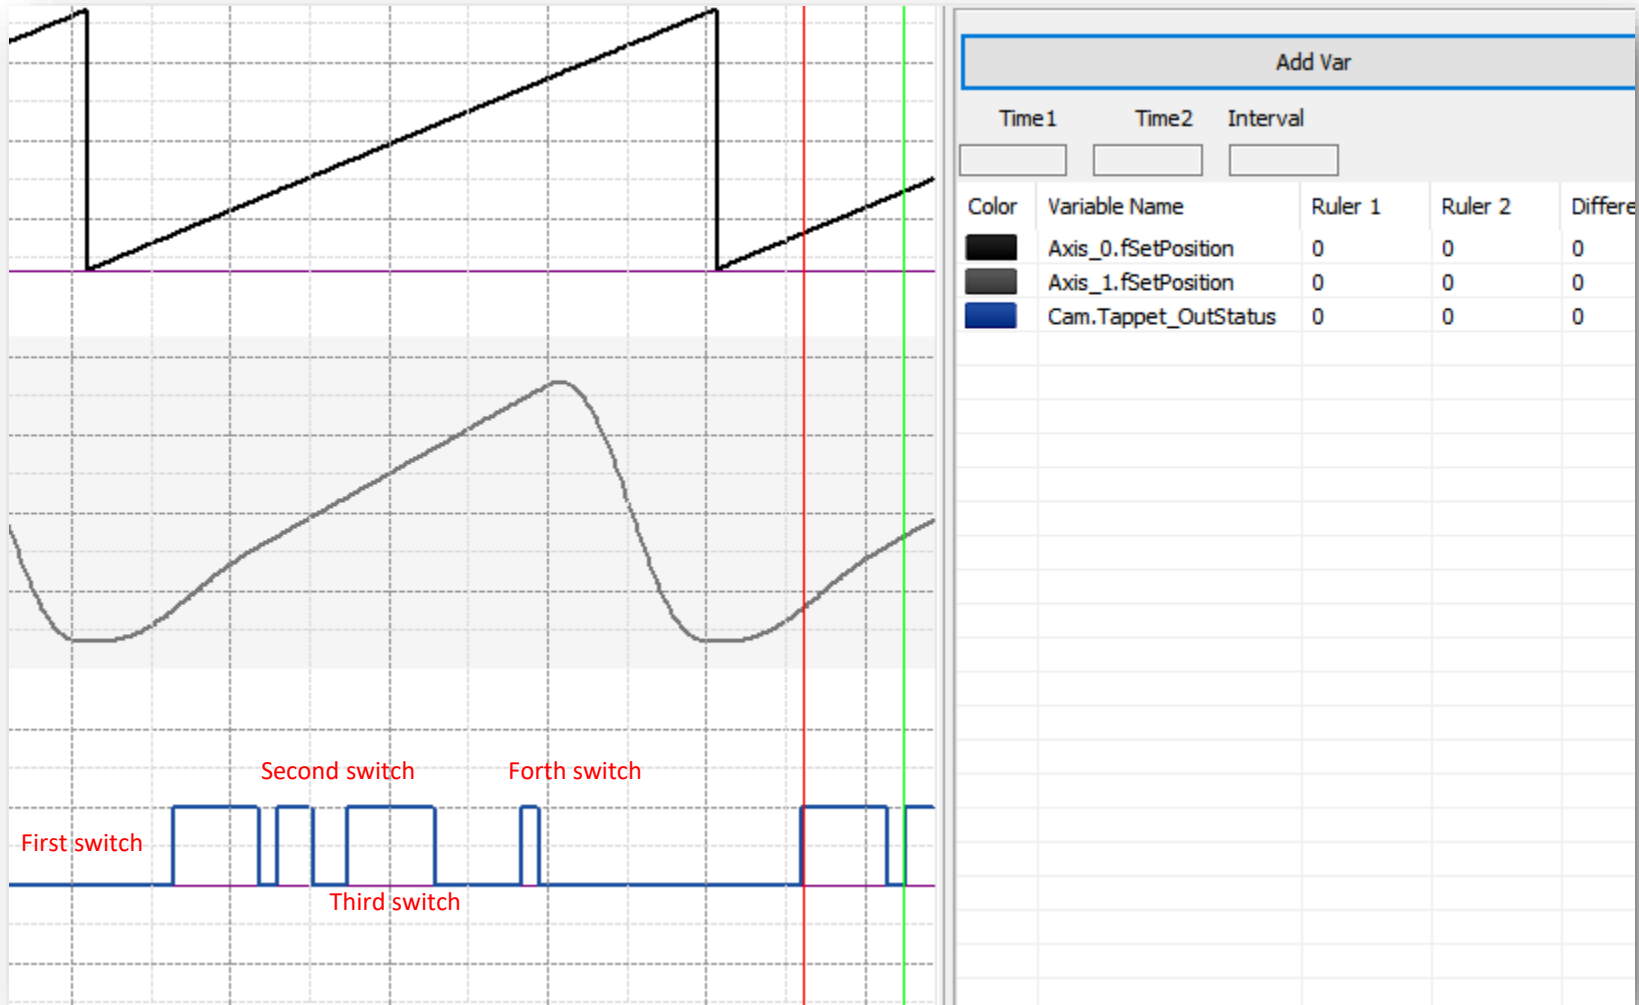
Second switch

Forth switch

First switch

Third switch

Add Var

Time1 Time2 Interval

| Color | Variable Name | Ruler 1 | Ruler 2 | Differe |
|---|---|---|---|---|
| | Axis_0.fSetPosition | 0 | 0 | 0 |
| | Axis_1.fSetPosition | 0 | 0 | 0 |
| | Cam.Tappet_OutStatus | 0 | 0 | 0 |